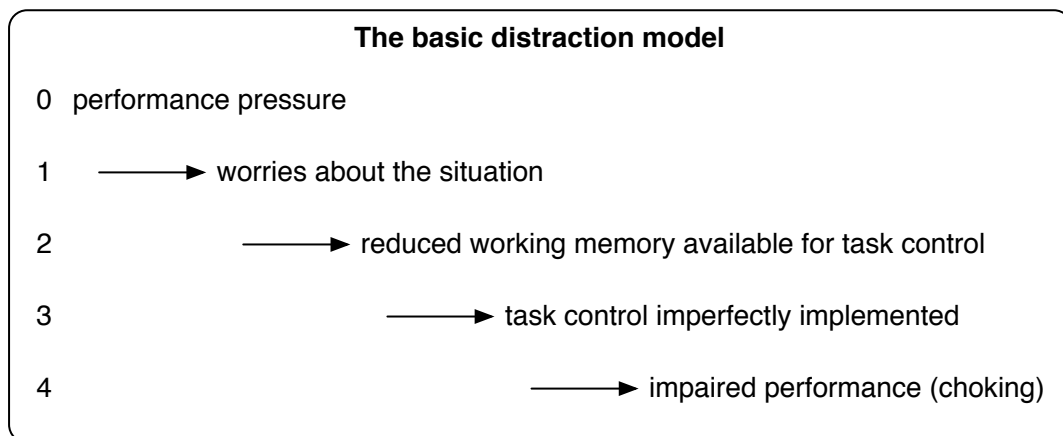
**The basic distraction model**

0 performance pressure

1 → worries about the situation

2 → reduced working memory available for task control

3 → task control imperfectly implemented

4 → impaired performance (choking)